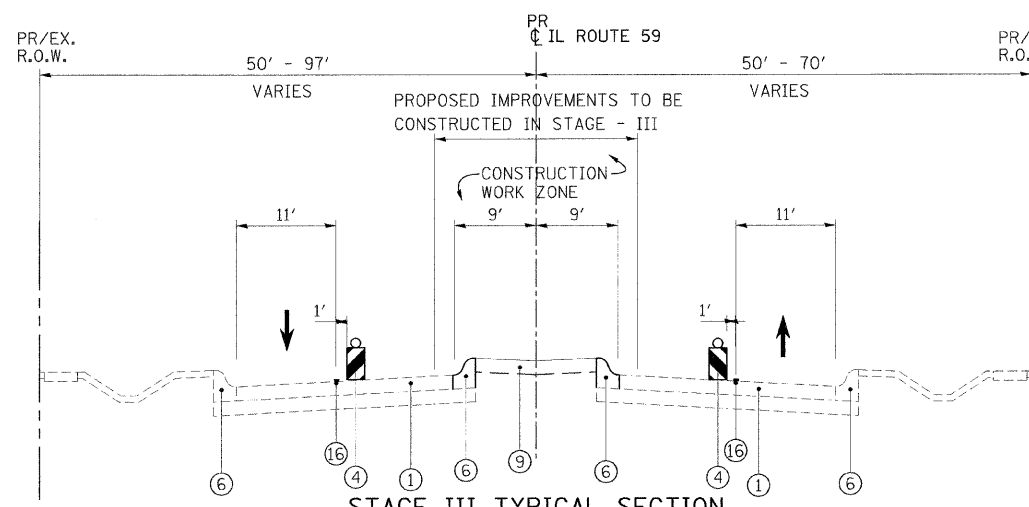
PR/EX.
R.O.W.

PR
℄ IL ROUTE 59

PR/
R.O.

50′ - 97′
VARIES

50′ - 70′
VARIES

PROPOSED IMPROVEMENTS TO BE CONSTRUCTED IN STAGE - III

CONSTRUCTION WORK ZONE

11′

9′

9′

11′

1′

1′

16

4

1

6

9

6

4

16

1

6

6

STAGE III TYPICAL SECTION